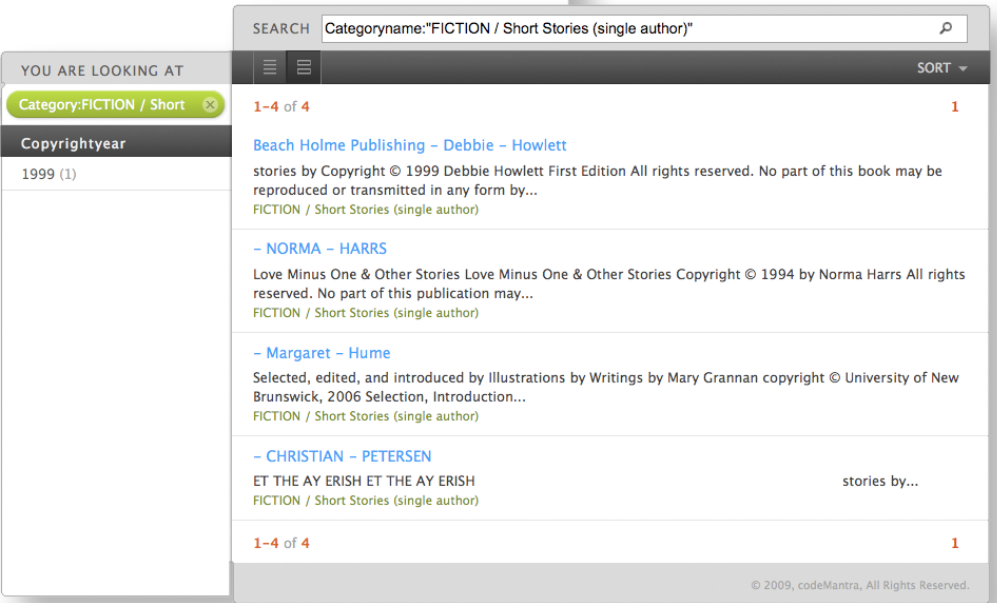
SEARCH Categoryname:"FICTION / Short Stories (single author)"

YOU ARE LOOKING AT

Category:FICTION / Short

Copyrightyear

1999 (1)

SORT

1-4 of 4

1

Beach Holme Publishing - Debbie - Howlett

stories by Copyright © 1999 Debbie Howlett First Edition All rights reserved. No part of this book may be reproduced or transmitted in any form by...

FICTION / Short Stories (single author)

- NORMA - HARRS

Love Minus One & Other Stories Love Minus One & Other Stories Copyright © 1994 by Norma Harrs All rights reserved. No part of this publication may...

FICTION / Short Stories (single author)

- Margaret - Hume

Selected, edited, and introduced by Illustrations by Writings by Mary Grannan copyright © University of New Brunswick, 2006 Selection, Introduction...

FICTION / Short Stories (single author)

- CHRISTIAN - PETERSEN

ET THE AY ERISH ET THE AY ERISH stories by...

FICTION / Short Stories (single author)

1-4 of 4

1

© 2009, codeMantra, All Rights Reserved.